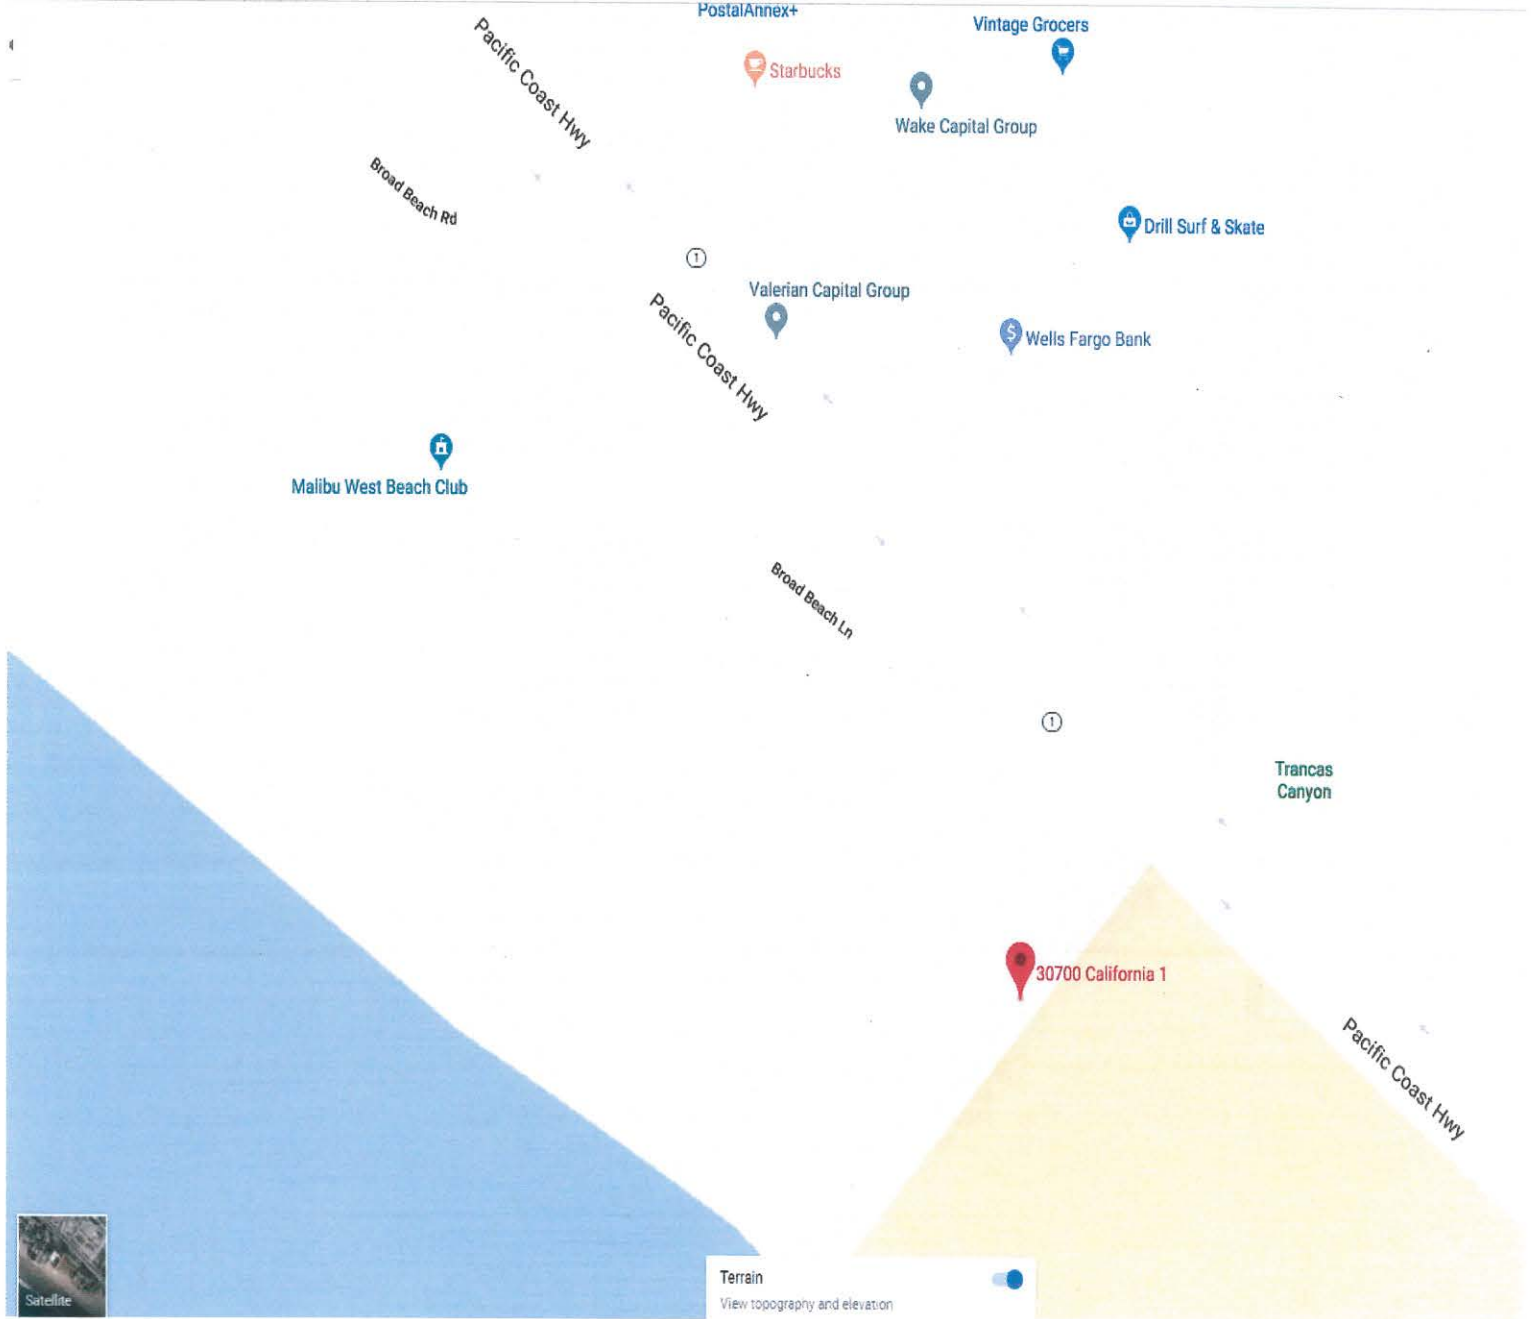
PostalAnnex+

Vintage Grocers

Pacific Coast Hwy

Starbucks

Wake Capital Group

Broad Beach Rd

Drill Surf & Skate

①

Valerian Capital Group

Pacific Coast Hwy

Wells Fargo Bank

Malibu West Beach Club

Broad Beach Ln

①

Trancas Canyon

30700 California 1

Pacific Coast Hwy

Satellite

Terrain

View topography and elevation